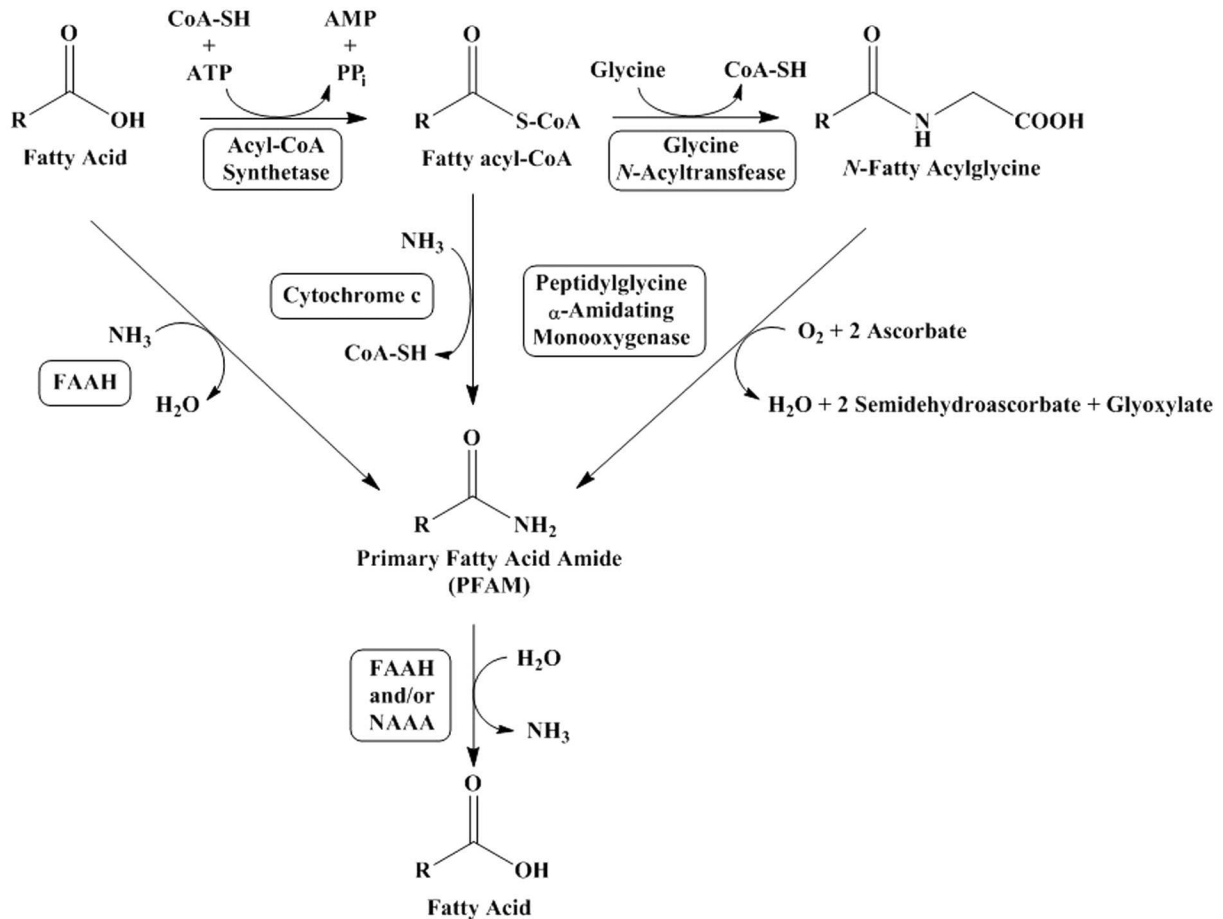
O
R OH
Fatty Acid

CoA-SH
+
ATP

AMP
+
$PP_i$

Acyl-CoA Synthetase

O
R S-CoA
Fatty acyl-CoA

Glycine

CoA-SH

Glycine N-Acyltransfease

O
R N H COOH
N-Fatty Acylglycine

$NH_3$

Cytochrome c

CoA-SH

Peptidylglycine α-Amidating Monooxygenase

$O_2$ + 2 Ascorbate

$H_2O$ + 2 Semidehydroascorbate + Glyoxylate

$NH_3$

FAAH

$H_2O$

O
R $NH_2$
Primary Fatty Acid Amide (PFAM)

FAAH and/or NAAA

$H_2O$

$NH_3$

O
R OH
Fatty Acid